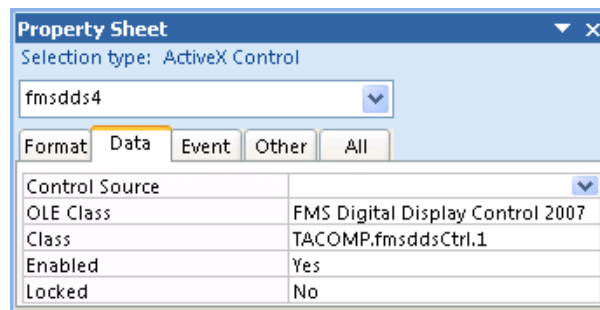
Property Sheet

Selection type: ActiveX Control

fmsdds4

Format | Data | Event | Other | All

| | |
|---|---|
| Control Source | |
| OLE Class | FMS Digital Display Control 2007 |
| Class | TACOMP.fmsddsCtrl.1 |
| Enabled | Yes |
| Locked | No |